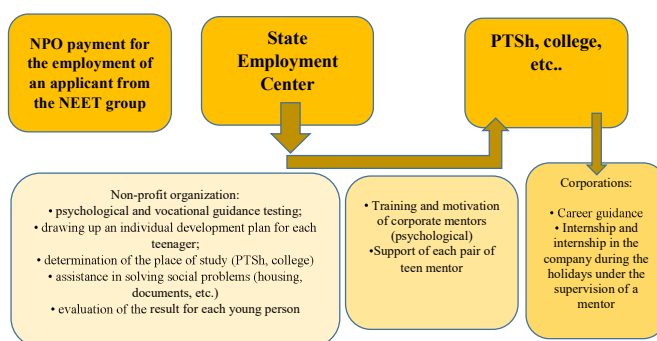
NPO payment for the employment of an applicant from the NEET group

State Employment Center

PTSh, college, etc..

Non-profit organization:
• psychological and vocational guidance testing;
• drawing up an individual development plan for each teenager;
• determination of the place of study (PTSh, college)
• assistance in solving social problems (housing, documents, etc.)
• evaluation of the result for each young person

• Training and motivation of corporate mentors (psychological)
•Support of each pair of teen mentor

Corporations:
• Career guidance
• Internship and internship in the company during the holidays under the supervision of a mentor